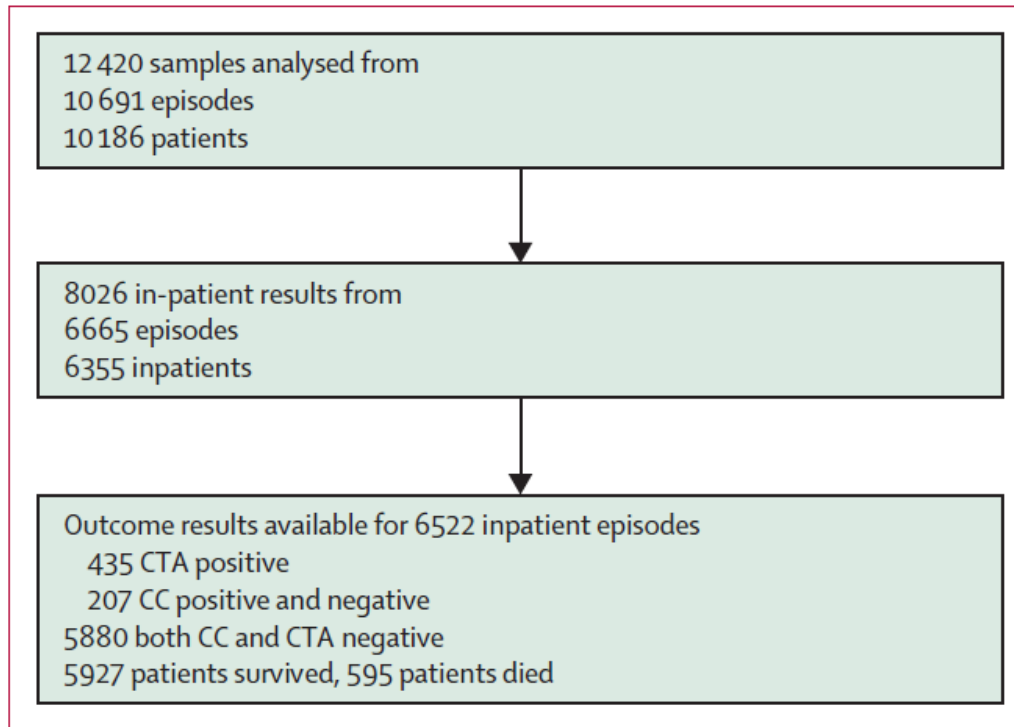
12 420 samples analysed from
10 691 episodes
10 186 patients

8026 in-patient results from
6665 episodes
6355 inpatients

Outcome results available for 6522 inpatient episodes
435 CTA positive
207 CC positive and negative
5880 both CC and CTA negative
5927 patients survived, 595 patients died